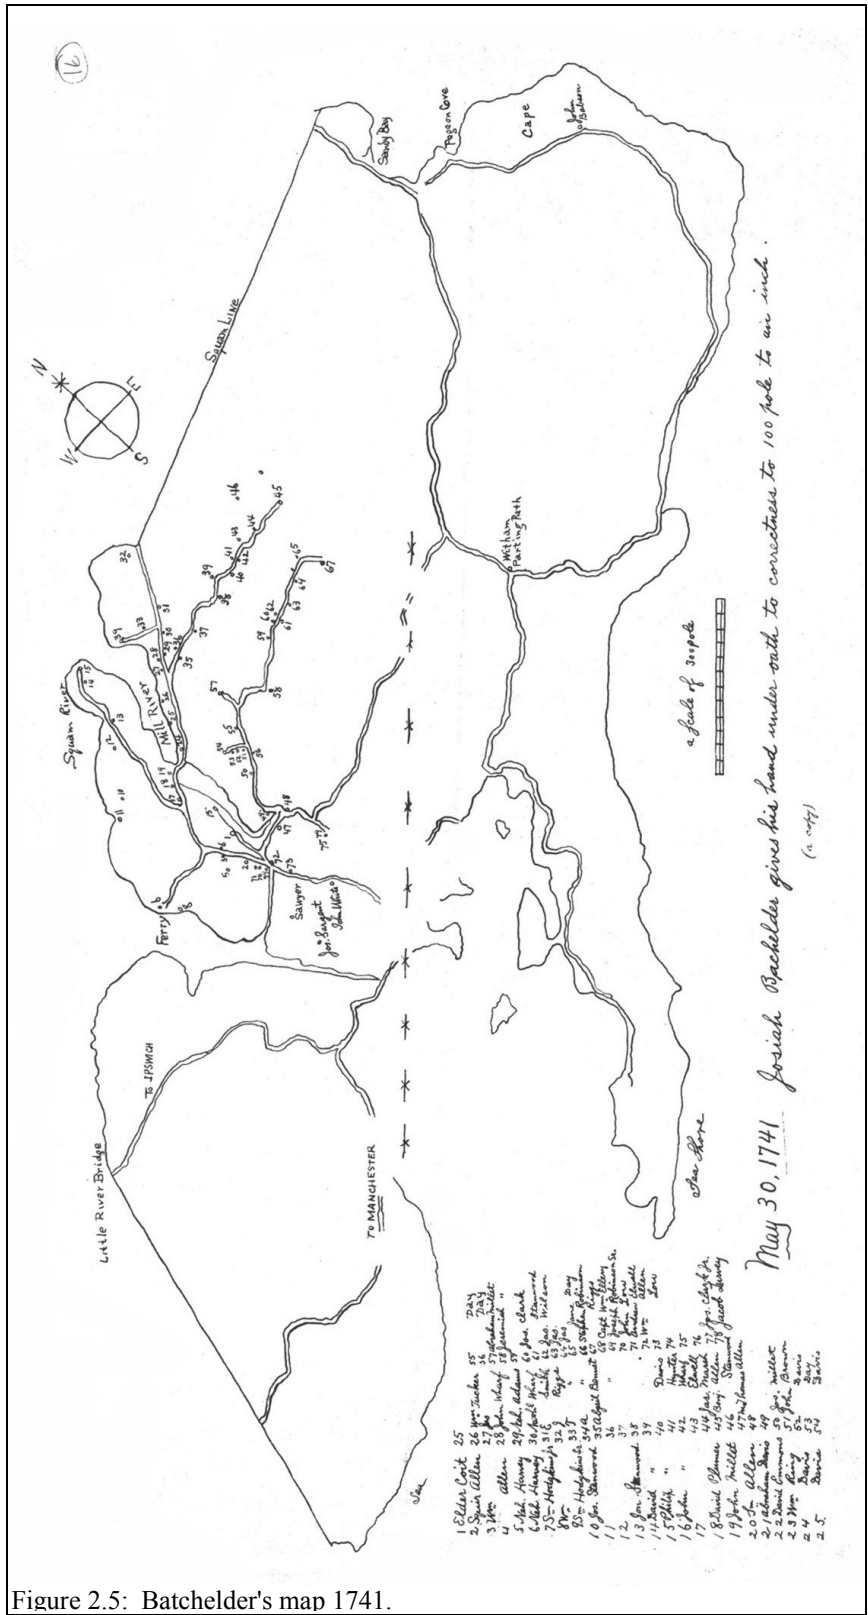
16

Squam Line

Sandy Bay

Pigeon Cove

Cape

John Babson

Witham Parting Path

Squam River

Mill River

Ferry

Sawyer

Jos. Sargent

John White

Little River Bridge

TO IPSWICH

TO MANCHESTER

Sea

Sea Shore

a scale of 300 pole

May 30, 1741 Josiah Batchelder gives his hand under oath to correctness to 100 pole to an inch.

(a copy)

1 Elder Coit 25
2 Lyut Allen 26 Wm Tucker 55 Day
3 Wm Allen 27 Jos. 56 Day
4 " Allen 28 John Wharf 57 Abraham Millet
5 Nat. Harvey 29 Nat. Adams 58 Jeremiah "
6 Nat. Harvey 30 Nat. White 59 "
7 Sr. Hodgkins 31 S. Smith 60 Jos. Clark
8 Wm " 32 Riggs 61 Stanwood
9 Sr. Hodgkins Sr. 33 J. 62 Jas. Wilson
10 Jos. Stanwood 34 A. " 63 Jas. Riggs
11 35 Abigail Bennett 64 Jos.
12 36 65 Jane Day
13 Jon Stanwood 37 66 Stephen Robinson
14 David " 38 67 Capt Wm Allen
15 Philip " 39 68 Jos. Riggs
16 John " 40 69 Joseph Robinson Sr.
17 41 70 John Low
18 David Plummer 42 71 Andrew Elwell
19 John Millett 43 72 Wm Allen
20 Jn. Allen 44 Jas. Marsh 73 Low
21 Abraham Davis 45 Benj. Allen 74 Davis
22 David Plummer 46 Stewart 75 Hunter
23 Wm Haraden 47 Thomas Allen 76 Day
24 48 77 Jos. Clark Jr.
25 49 78 Jacob Davis
50 Jos. Millet
51 John Brown
52 Davis
53 Day
54 Davis

Figure 2.5: Batchelder's map 1741.